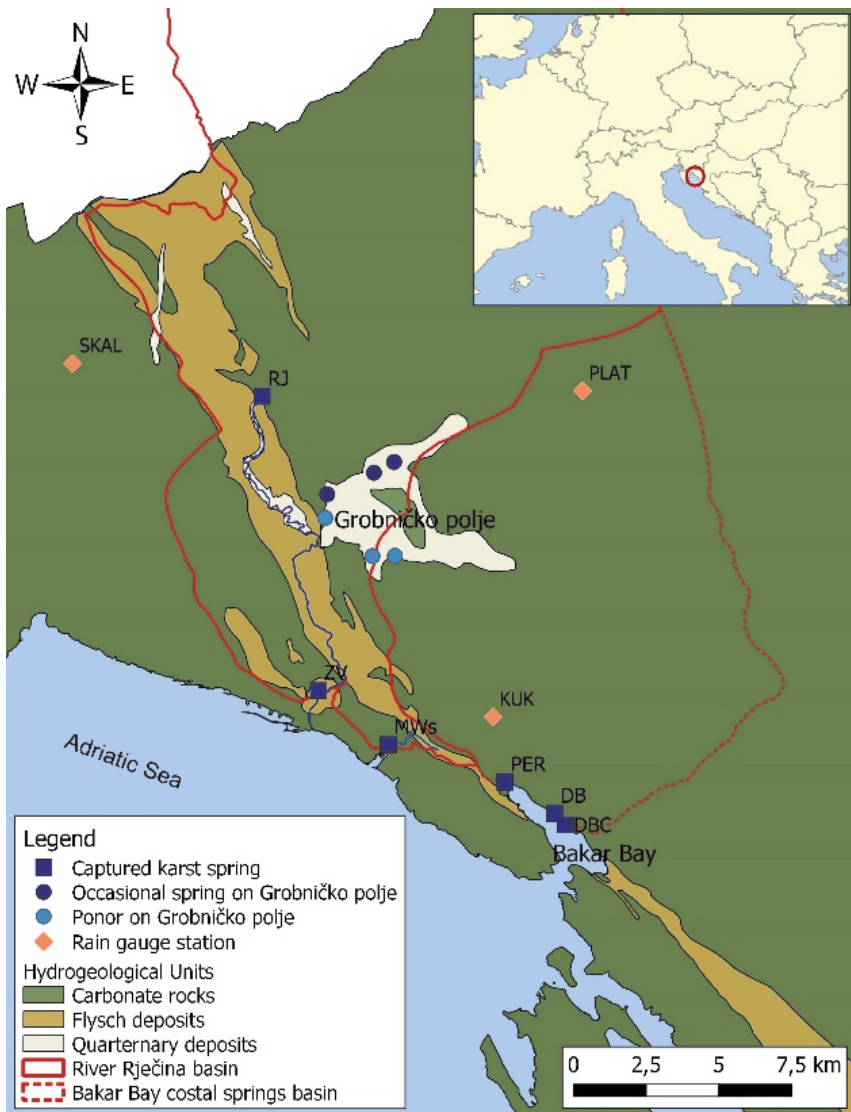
N
W
E
S

SKAL
RJ
PLAT
Grobničko polje
ZV
KUK
MWs
PER
DB
DBC
Bakar Bay
Adriatic Sea

Legend
Captured karst spring
Occasional spring on Grobničko polje
Ponor on Grobničko polje
Rain gauge station
Hydrogeological Units
Carbonate rocks
Flysch deposits
Quarternary deposits
River Rječina basin
Bakar Bay costal springs basin

0 2,5 5 7,5 km